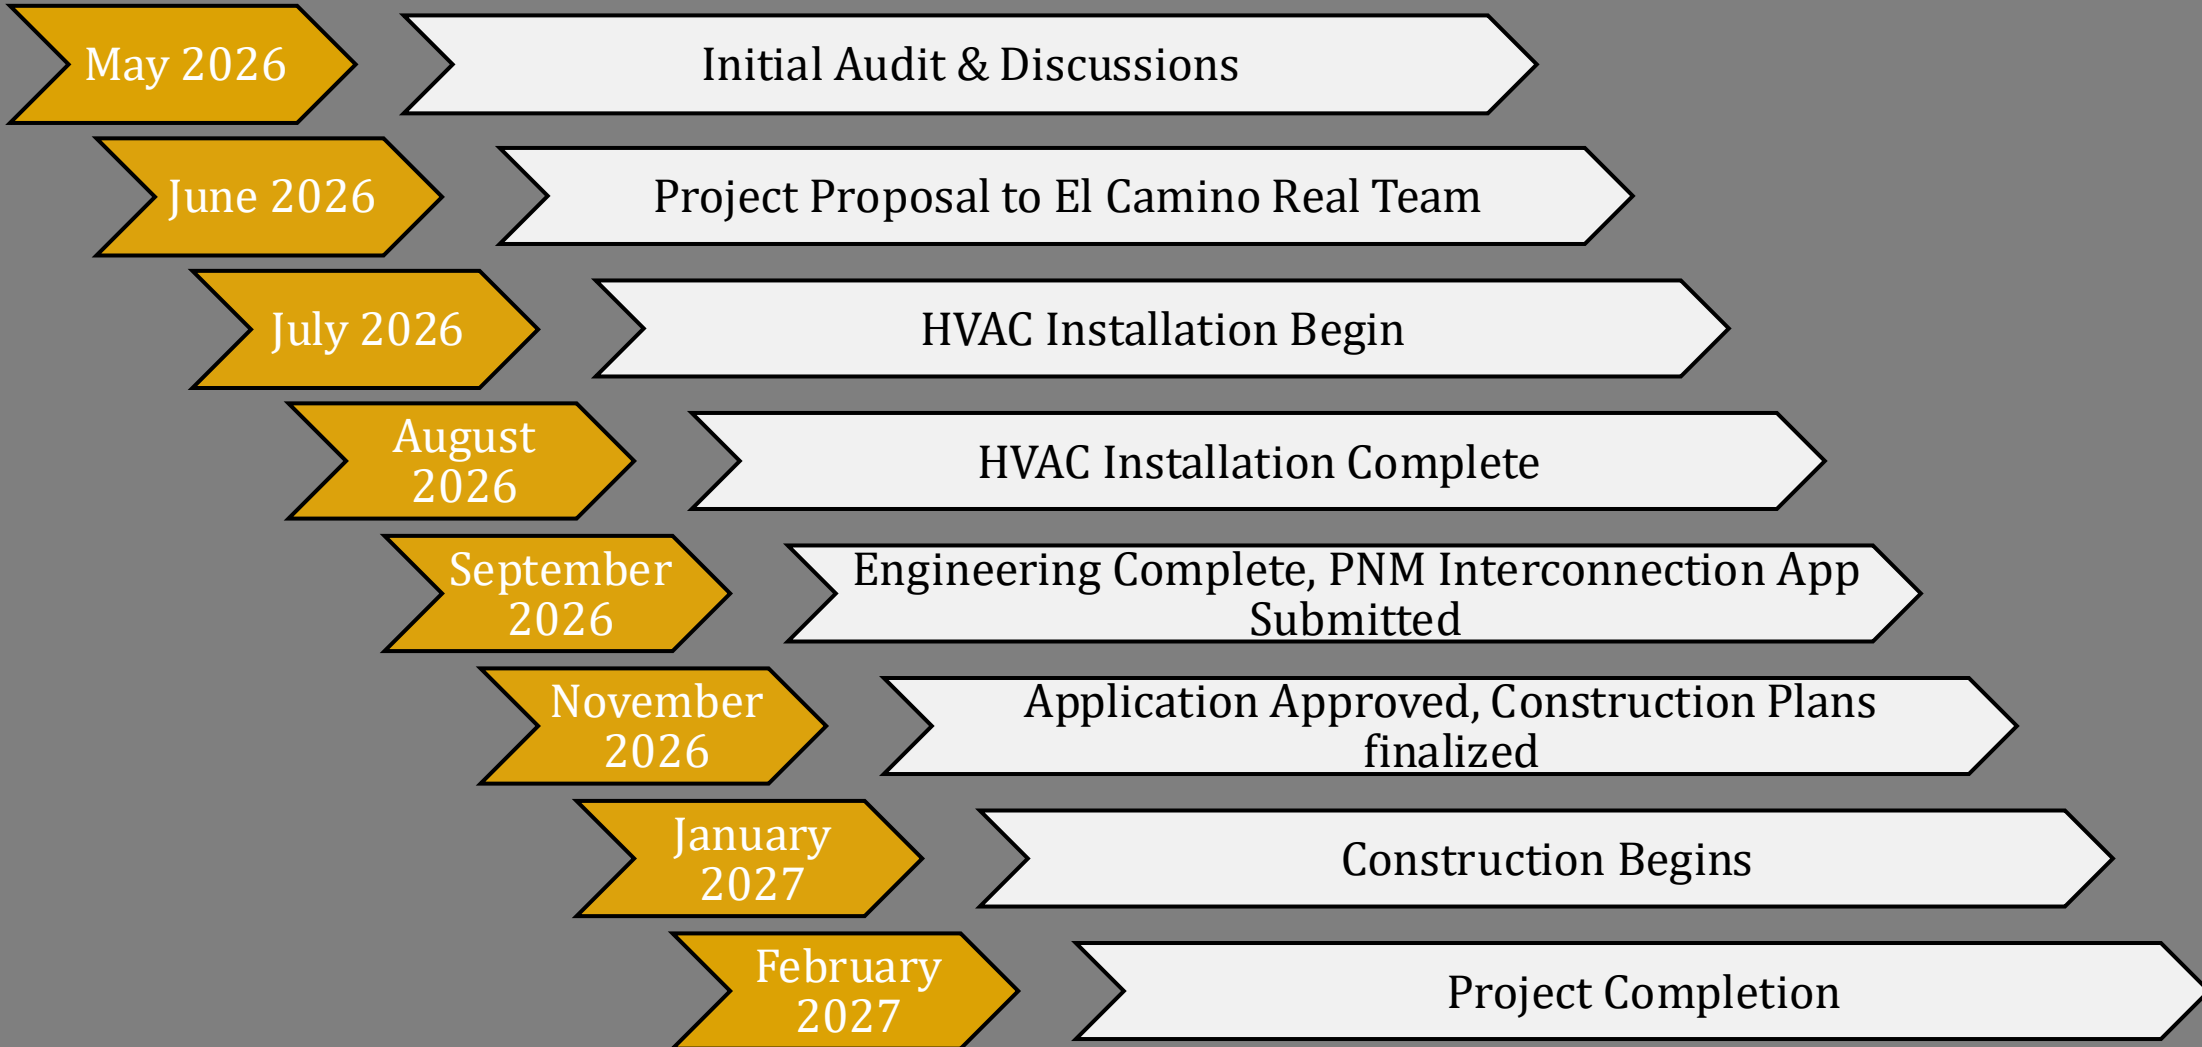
May 2026

Initial Audit & Discussions

June 2026

Project Proposal to El Camino Real Team

July 2026

HVAC Installation Begin

August 2026

HVAC Installation Complete

September 2026

Engineering Complete, PNM Interconnection App Submitted

November 2026

Application Approved, Construction Plans finalized

January 2027

Construction Begins

February 2027

Project Completion